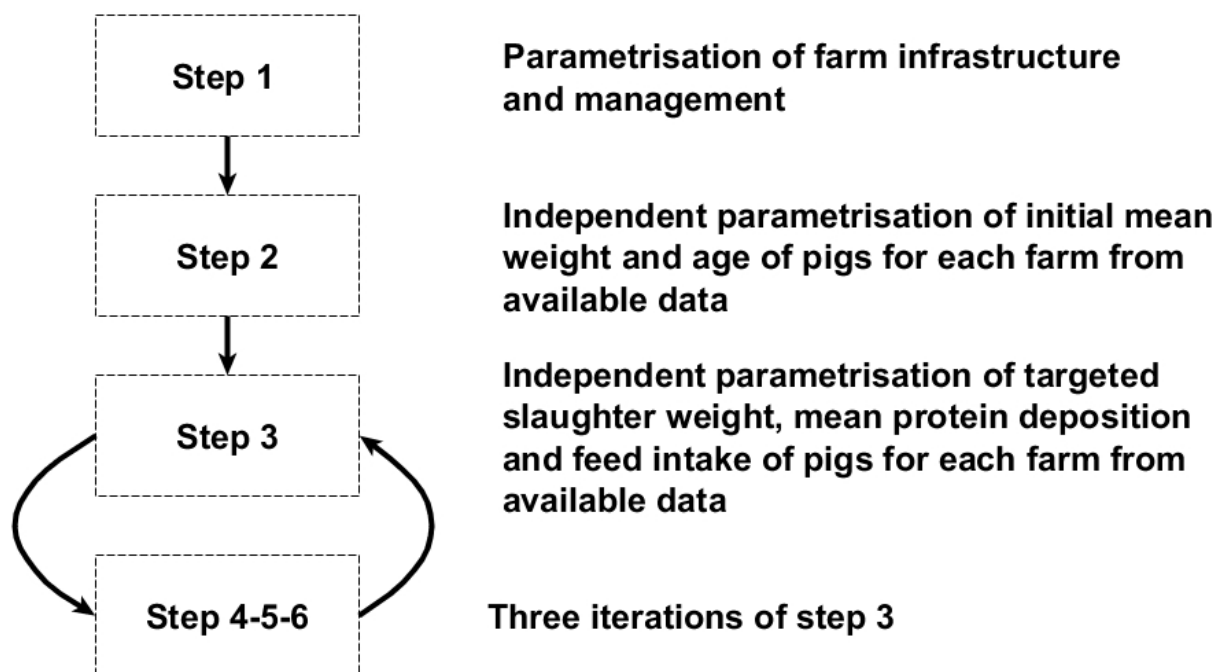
Step 1

Parametrisation of farm infrastructure and management

Step 2

Independent parametrisation of initial mean weight and age of pigs for each farm from available data

Step 3

Independent parametrisation of targeted slaughter weight, mean protein deposition and feed intake of pigs for each farm from available data

Step 4-5-6

Three iterations of step 3